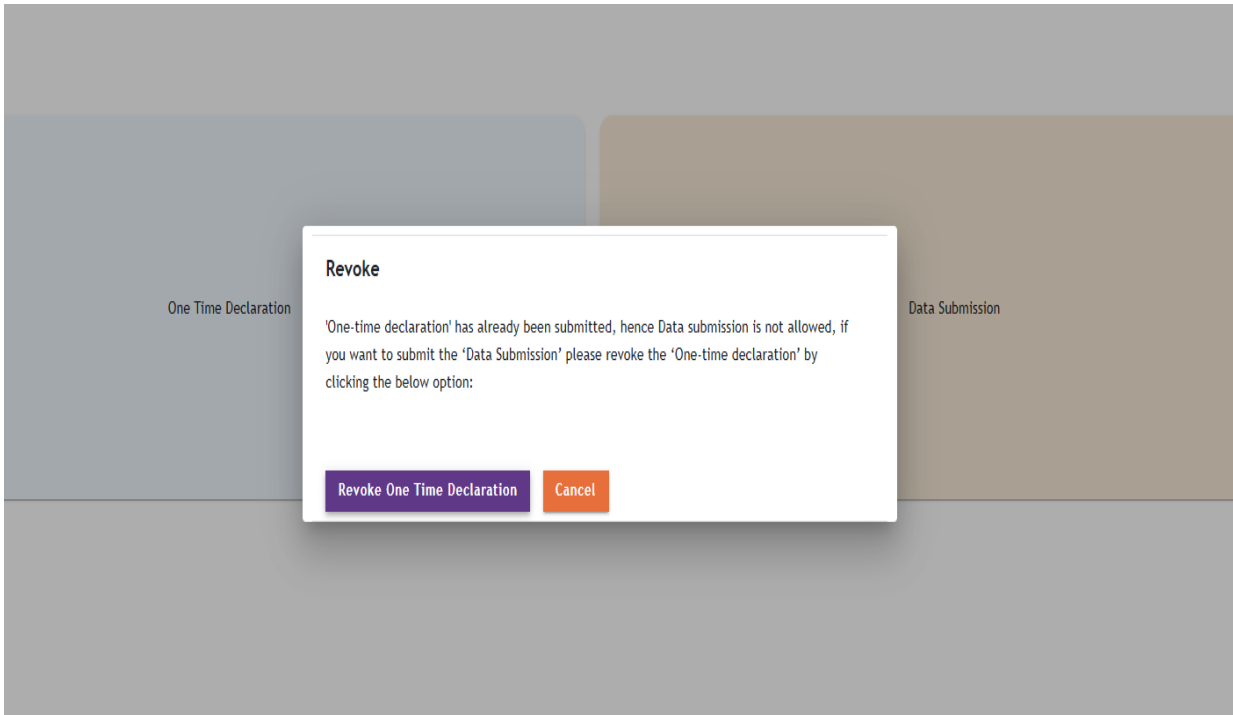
One Time Declaration

Data Submission

Revoke

'One-time declaration' has already been submitted, hence Data submission is not allowed, if you want to submit the ‘Data Submission’ please revoke the ‘One-time declaration’ by clicking the below option:

Revoke One Time Declaration

Cancel